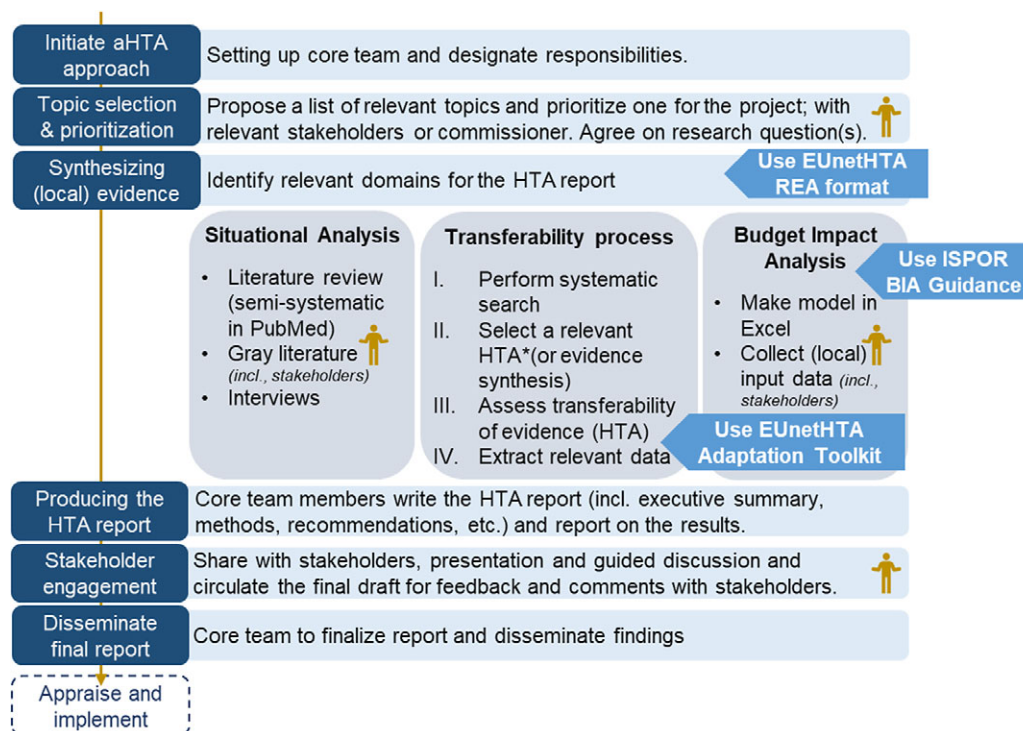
Initiate aHTA approach

Setting up core team and designate responsibilities.

Topic selection & prioritization

Propose a list of relevant topics and prioritize one for the project; with relevant stakeholders or commissioner. Agree on research question(s).

Synthesizing (local) evidence

Identify relevant domains for the HTA report

Use EUnetHTA REA format

Situational Analysis

- Literature review (semi-systematic in PubMed)
- Gray literature (incl., stakeholders)
- Interviews

Transferability process

I. Perform systematic search
II. Select a relevant HTA*(or evidence synthesis)
III. Assess transferability of evidence (HTA)
IV. Extract relevant data

Budget Impact Analysis

Use ISPOR BIA Guidance

- Make model in Excel
- Collect (local) input data (incl., stakeholders)

Use EUnetHTA Adaptation Toolkit

Producing the HTA report

Core team members write the HTA report (incl. executive summary, methods, recommendations, etc.) and report on the results.

Stakeholder engagement

Share with stakeholders, presentation and guided discussion and circulate the final draft for feedback and comments with stakeholders.

Disseminate final report

Core team to finalize report and disseminate findings

Appraise and implement